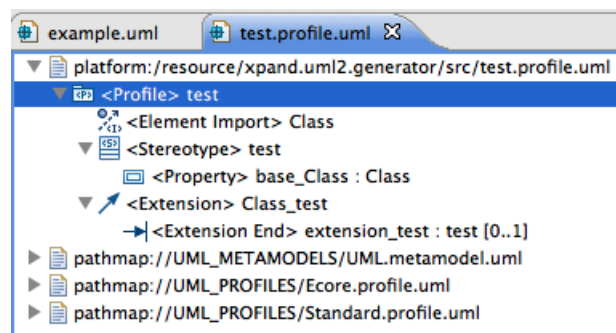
example.uml test.profile.uml

platform:/resource/xpand.uml2.generator/src/test.profile.uml
<Profile> test
<Element Import> Class
<Stereotype> test
<Property> base_Class : Class
<Extension> Class_test
<Extension End> extension_test : test [0..1]
pathmap://UML_METAMODELS/UML.metamodel.uml
pathmap://UML_PROFILES/Ecore.profile.uml
pathmap://UML_PROFILES/Standard.profile.uml